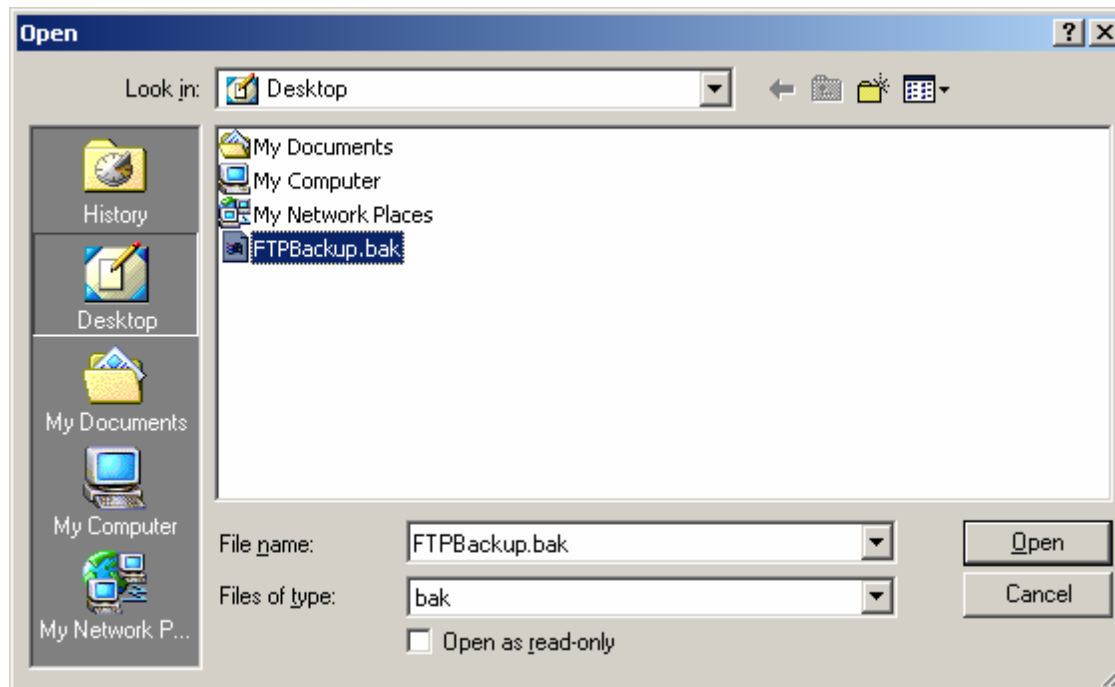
Open

?

Look in: Desktop

History
Desktop
My Documents
My Computer
My Network P...

My Documents
My Computer
My Network Places
FTPBackup.bak

File name: FTPBackup.bak
Files of type: bak
Open as read-only

Open
Cancel